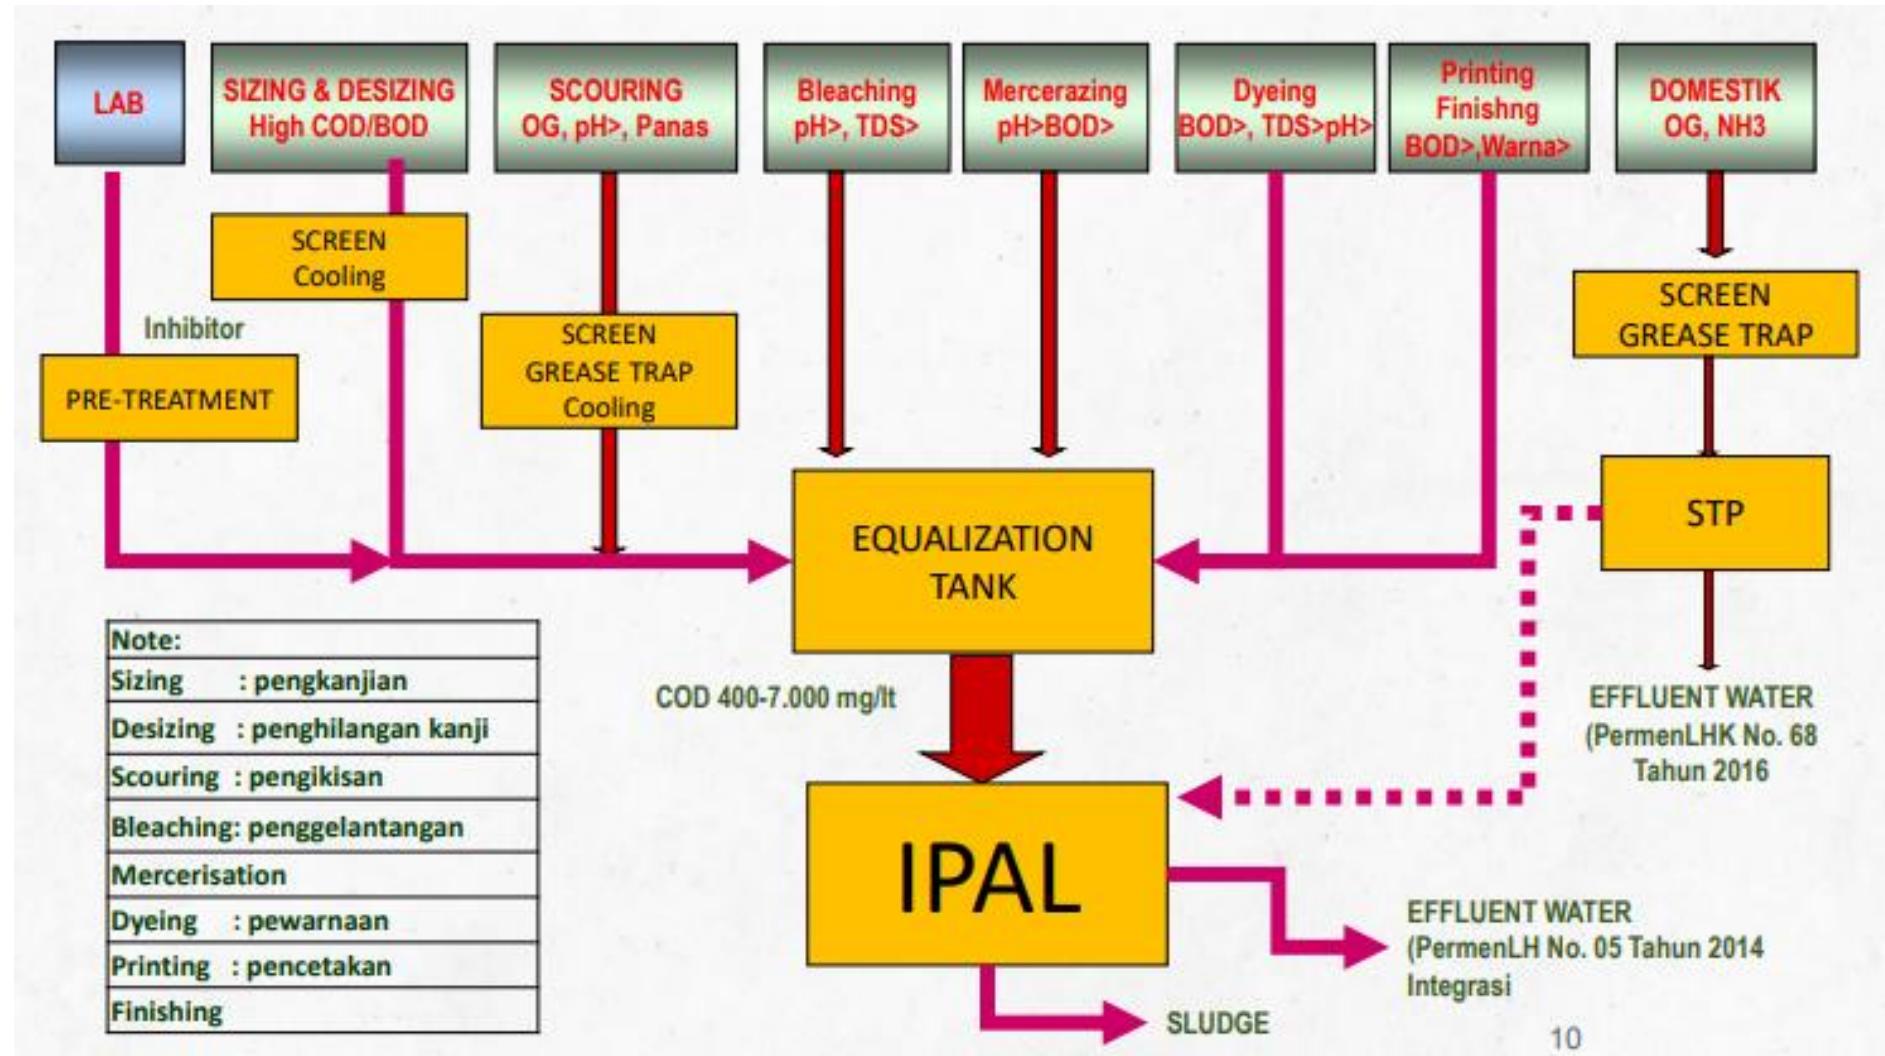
LAB

SIZING & DESIZING
High COD/BOD

SCOURING
OG, pH>, Panas

Bleaching
pH>, TDS>

Mercerazing
pH>BOD>

Dyeing
BOD>, TDS>pH>

Printing
Finishng
BOD>,Warna>

DOMESTIK
OG, NH3

SCREEN
Cooling

Inhibitor

PRE-TREATMENT

SCREEN
GREASE TRAP
Cooling

SCREEN
GREASE TRAP

STP

EQUALIZATION
TANK

COD 400-7.000 mg/lt

EFFLUENT WATER
(PermenLHK No. 68
Tahun 2016

| Note: |
|---|
| Sizing : pengkanjian |
| Desizing : penghilangan kanji |
| Scouring : pengikisan |
| Bleaching: penggelantangan |
| Mercerisation |
| Dyeing : pewarnaan |
| Printing : pencetakan |
| Finishing |

IPAL

EFFLUENT WATER
(PermenLH No. 05 Tahun 2014
Integrasi

SLUDGE

10